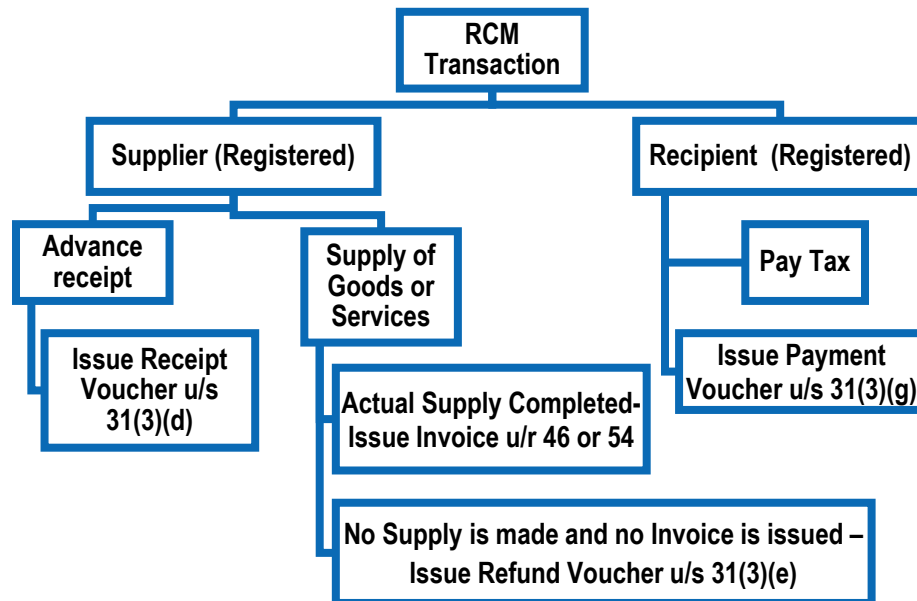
RCM Transaction

Supplier (Registered)

Recipient (Registered)

Advance receipt

Issue Receipt Voucher u/s 31(3)(d)

Supply of Goods or Services

Actual Supply Completed-Issue Invoice u/r 46 or 54

No Supply is made and no Invoice is issued – Issue Refund Voucher u/s 31(3)(e)

Pay Tax

Issue Payment Voucher u/s 31(3)(g)